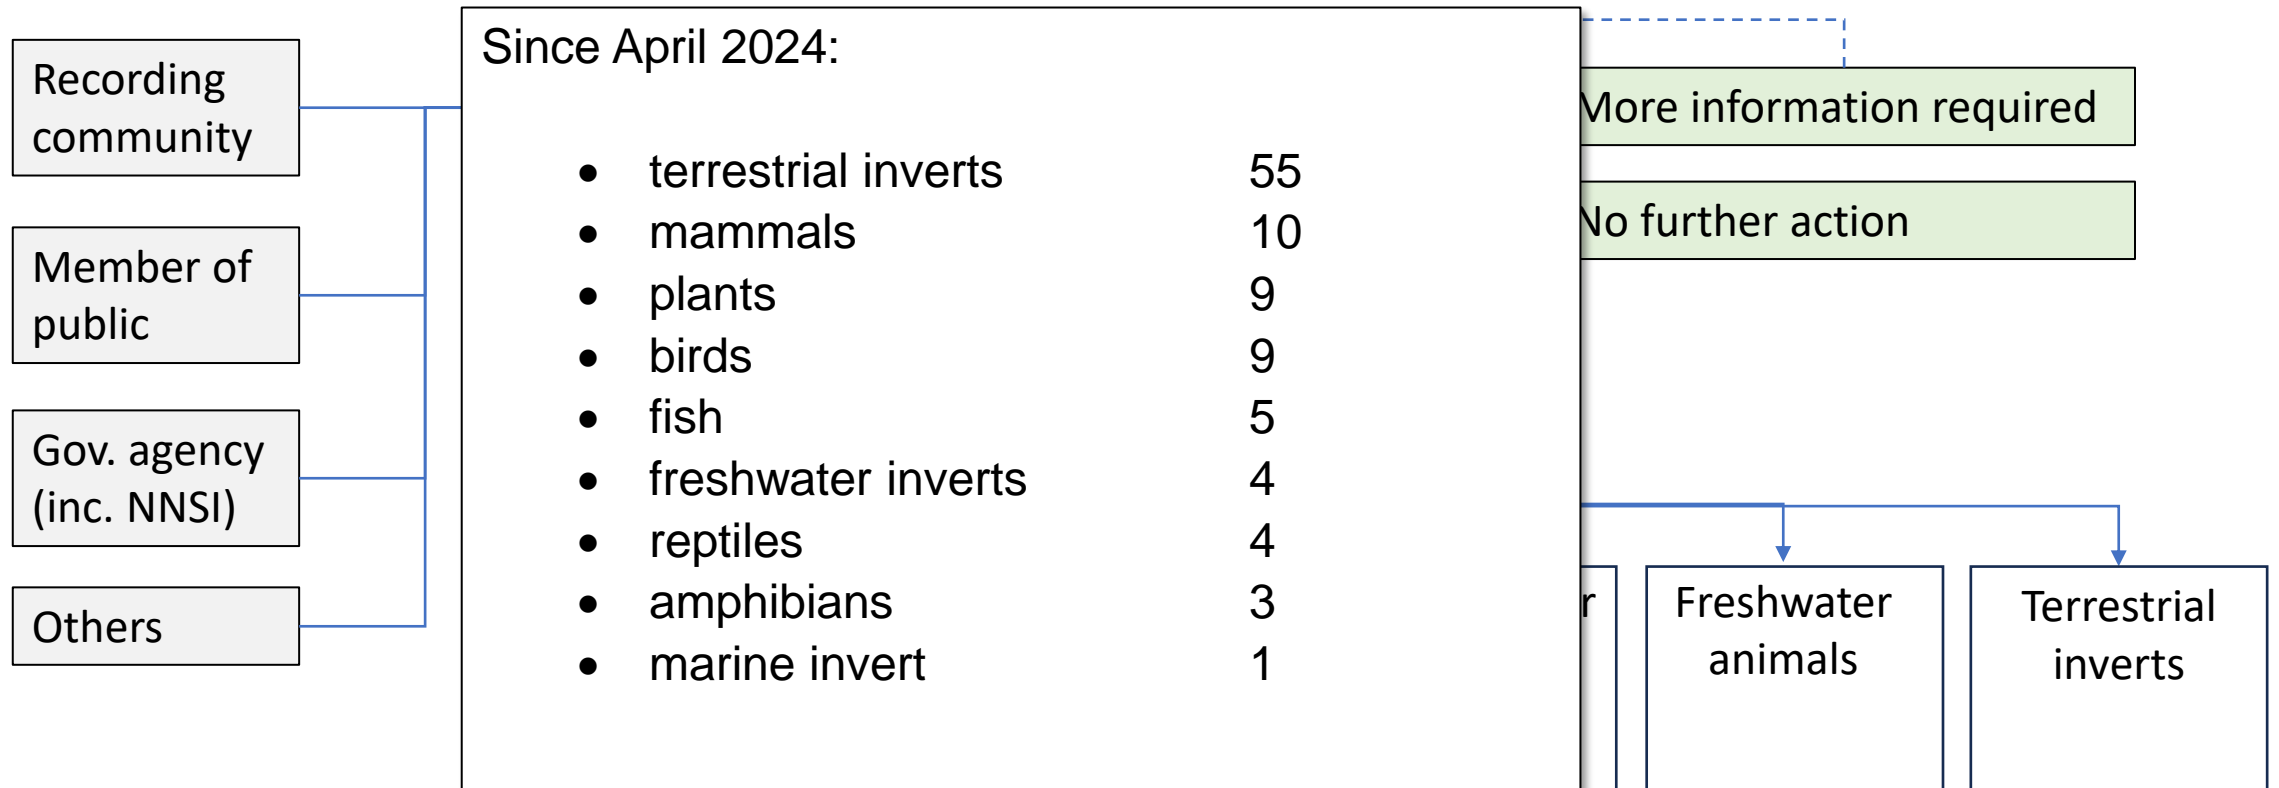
Recording community

Member of public

Gov. agency (inc. NNSI)

Others

Since April 2024:

- terrestrial inverts 55
- mammals 10
- plants 9
- birds 9
- fish 5
- freshwater inverts 4
- reptiles 4
- amphibians 3
- marine invert 1

More information required

No further action

r

Freshwater animals

Terrestrial inverts